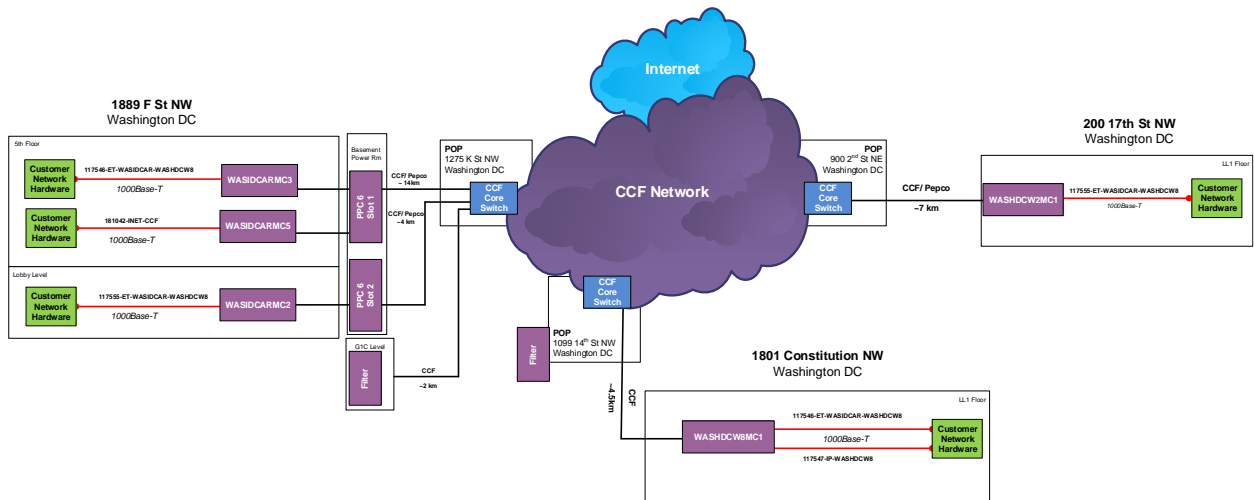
1889 F St NW
Washington DC

5th Floor

Customer Network Hardware
117546-ET-WASIDCAR-WASHDCW8
1000Base-T
WASIDCARMC3

Customer Network Hardware
181042-INET-CCF
1000Base-T
WASIDCARMC5

Lobby Level

Customer Network Hardware
117555-ET-WASIDCAR-WASHDCW8
1000Base-T
WASIDCARMC2

Basement Power Rm
PPC 6 Slot 1
PPC 6 Slot 2

G1C Level
Filter

CCF/ Pepco ~14km
CCF/ Pepco ~4 km
CCF ~2 km

POP
1275 K St NW
Washington DC
CCF Core Switch

Internet

CCF Network

POP
900 2$^{nd}$ St NE
Washington DC
CCF Core Switch

CCF/ Pepco
~7 km

200 17th St NW
Washington DC

LL1 Floor
WASHDCW2MC1
117555-ET-WASIDCAR-WASHDCW8
1000Base-T
Customer Network Hardware

CCF Core Switch

Filter
POP
1099 14$^{th}$ St NW
Washington DC

~4.5km
CCF

1801 Constitution NW
Washington DC

LL1 Floor
WASHDCW8MC1
117546-ET-WASIDCAR-WASHDCW8
1000Base-T
117547-IP-WASHDCW8
Customer Network Hardware